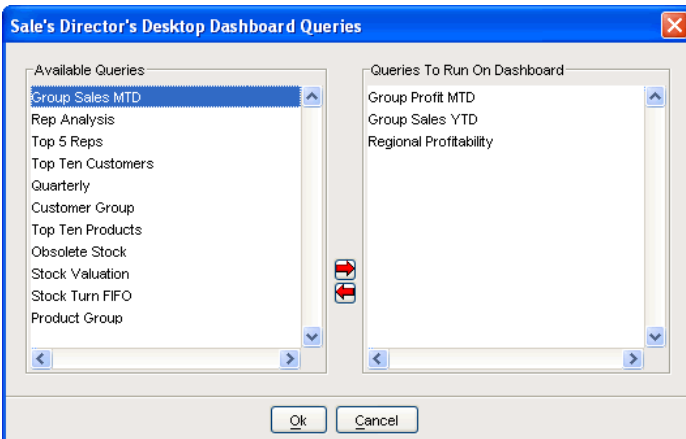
Sale's Director's Desktop Dashboard Queries

Available Queries

Group Sales MTD
Rep Analysis
Top 5 Reps
Top Ten Customers
Quarterly
Customer Group
Top Ten Products
Obsolete Stock
Stock Valuation
Stock Turn FIFO
Product Group

Queries To Run On Dashboard

Group Profit MTD
Group Sales YTD
Regional Profitability

Ok
Cancel